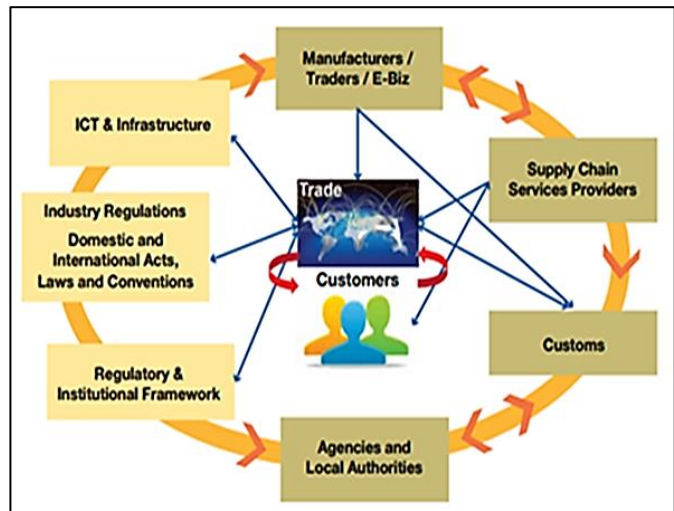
Manufacturers / Traders / E-Biz

ICT & Infrastructure

Supply Chain Services Providers

Trade

Industry Regulations

Domestic and International Acts, Laws and Conventions

Customers

Customs

Regulatory & Institutional Framework

Agencies and Local Authorities